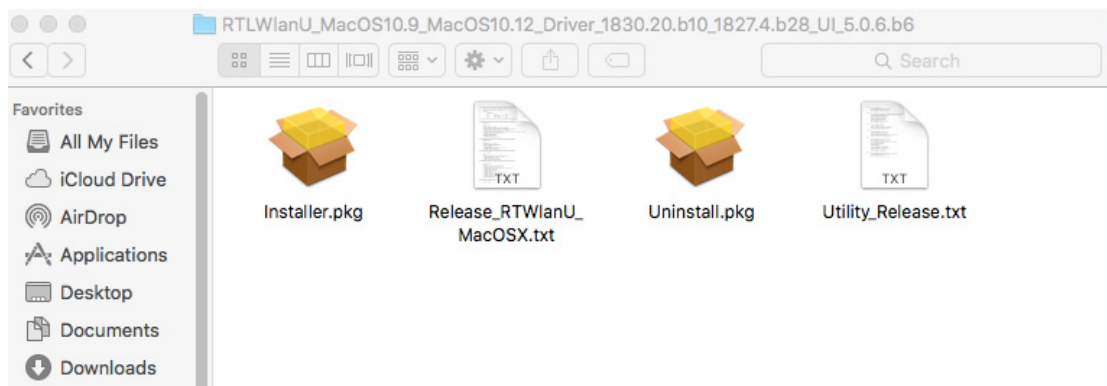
RTLWlanU_MacOS10.9_MacOS10.12_Driver_1830.20.b10_1827.4.b28_UI_5.0.6.b6

Search

Favorites
All My Files
iCloud Drive
AirDrop
Applications
Desktop
Documents
Downloads

Installer.pkg

TXT
Release_RTWlanU_MacOSX.txt

Uninstall.pkg

TXT
Utility_Release.txt